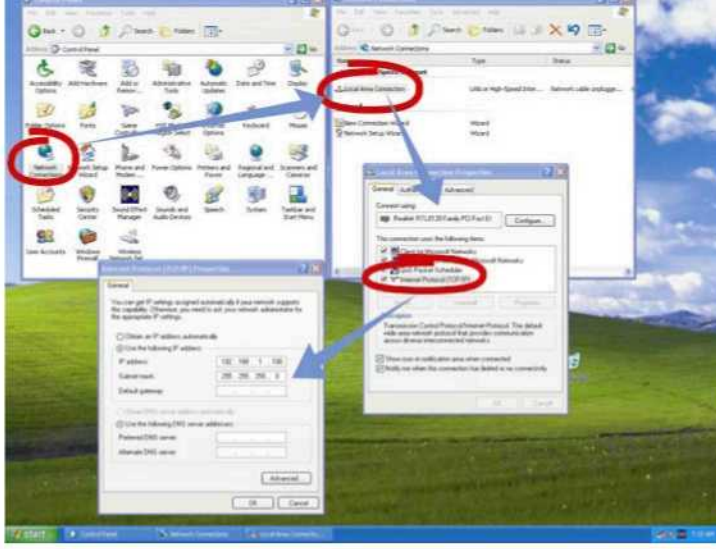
Back
Search
Folders
Control Panel
Go
Accessibility Options
Add Hardware
Add or Remove...
Administrative Tools
Automatic Updates
Date and Time
Display
Folder Options
Fonts
Game Controllers
Internet Options
Keyboard
Mouse
Network Connections
Network Setup Wizard
Phone and Modem...
Power Options
Printers and Faxes
Regional and Language...
Scanners and Cameras
Scheduled Tasks
Security Center
Sound Effect Manager
Sounds and Audio Devices
Speech
System
Taskbar and Start Menu
User Accounts
Windows Firewall
Wireless Network Set...

Network Connections
Type
Status
Local Area Connection
LAN or High-Speed Inter...
Network cable unplugge...
New Connection Wizard
Wizard
Network Setup Wizard
Wizard

Local Area Connection Properties
General
Authentication
Advanced
Connect using:
Realtek RTL8139 Family PCI Fast Et
Configure...
This connection uses the following items:
Client for Microsoft Networks
QoS Packet Scheduler
Internet Protocol (TCP/IP)
Install...
Uninstall
Properties
Description
Transmission Control Protocol/Internet Protocol. The default wide area network protocol that provides communication across diverse interconnected networks.
Show icon in notification area when connected
Notify me when this connection has limited or no connectivity
OK
Cancel

Internet Protocol (TCP/IP) Properties
General
You can get IP settings assigned automatically if your network supports this capability. Otherwise, you need to ask your network administrator for the appropriate IP settings.
Obtain an IP address automatically
Use the following IP address:
IP address:
192 . 168 . 1 . 100
Subnet mask:
255 . 255 . 255 . 0
Default gateway:
Obtain DNS server address automatically
Use the following DNS server addresses:
Preferred DNS server:
Alternate DNS server:
Advanced...
OK
Cancel

start
Control Panel
Network Connections
Local Area Connectio...